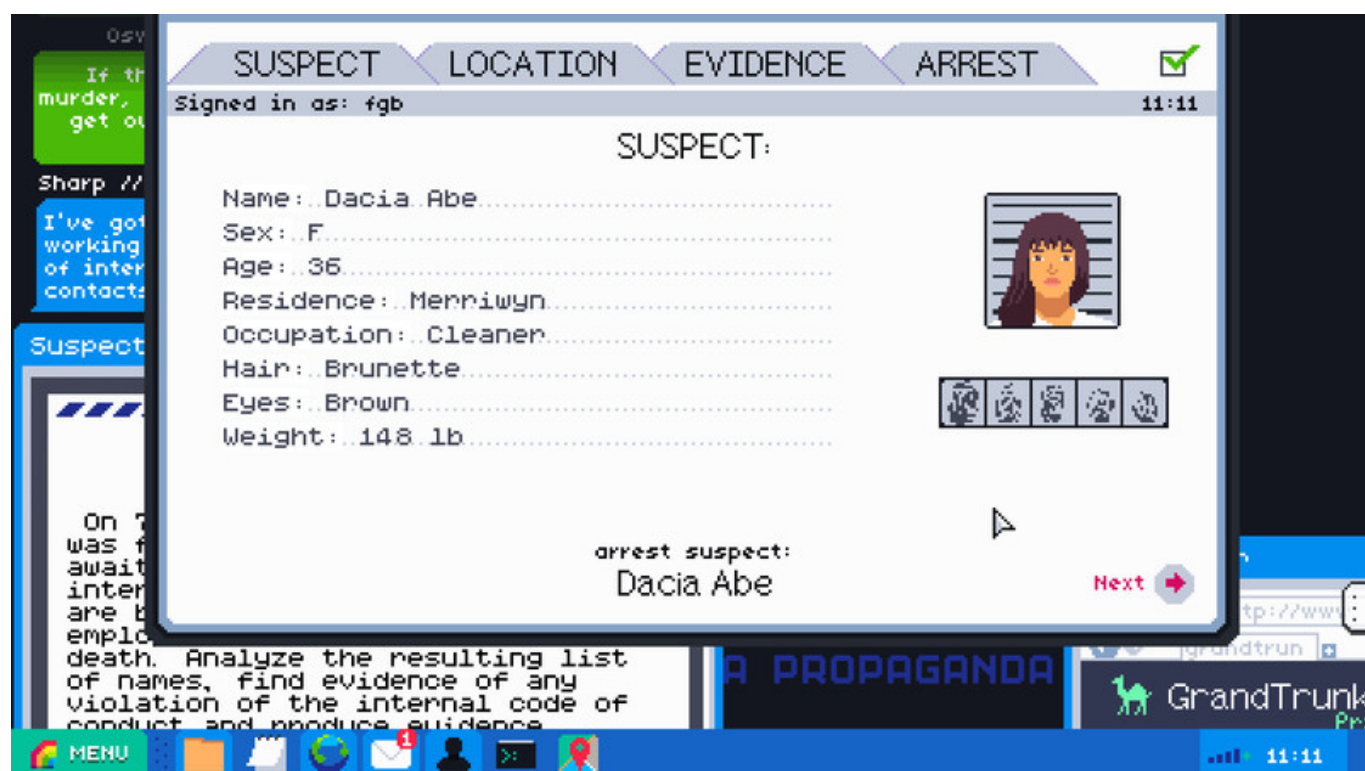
Osw

If th
murder,
get ou

Sharp //

I've got
working
of inter
contacts

SUSPECT
LOCATION
EVIDENCE
ARREST

Signed in as: fgb
11:11

SUSPECT:

Name: Dacia Abe
Sex: F
Age: 36
Residence: Merriwyn
Occupation: Cleaner
Hair: Brunette
Eyes: Brown
Weight: 148 lb

arrest suspect:
Dacia Abe

Next

Suspect

On 7
was f
await
inter
are b
emplo
death. Analyze the resulting list of names, find evidence of any violation of the internal code of conduct and produce evidence

A PROPAGANDA

tp://www
grandtrun
GrandTrunk
Pr

MENU
1
11:11